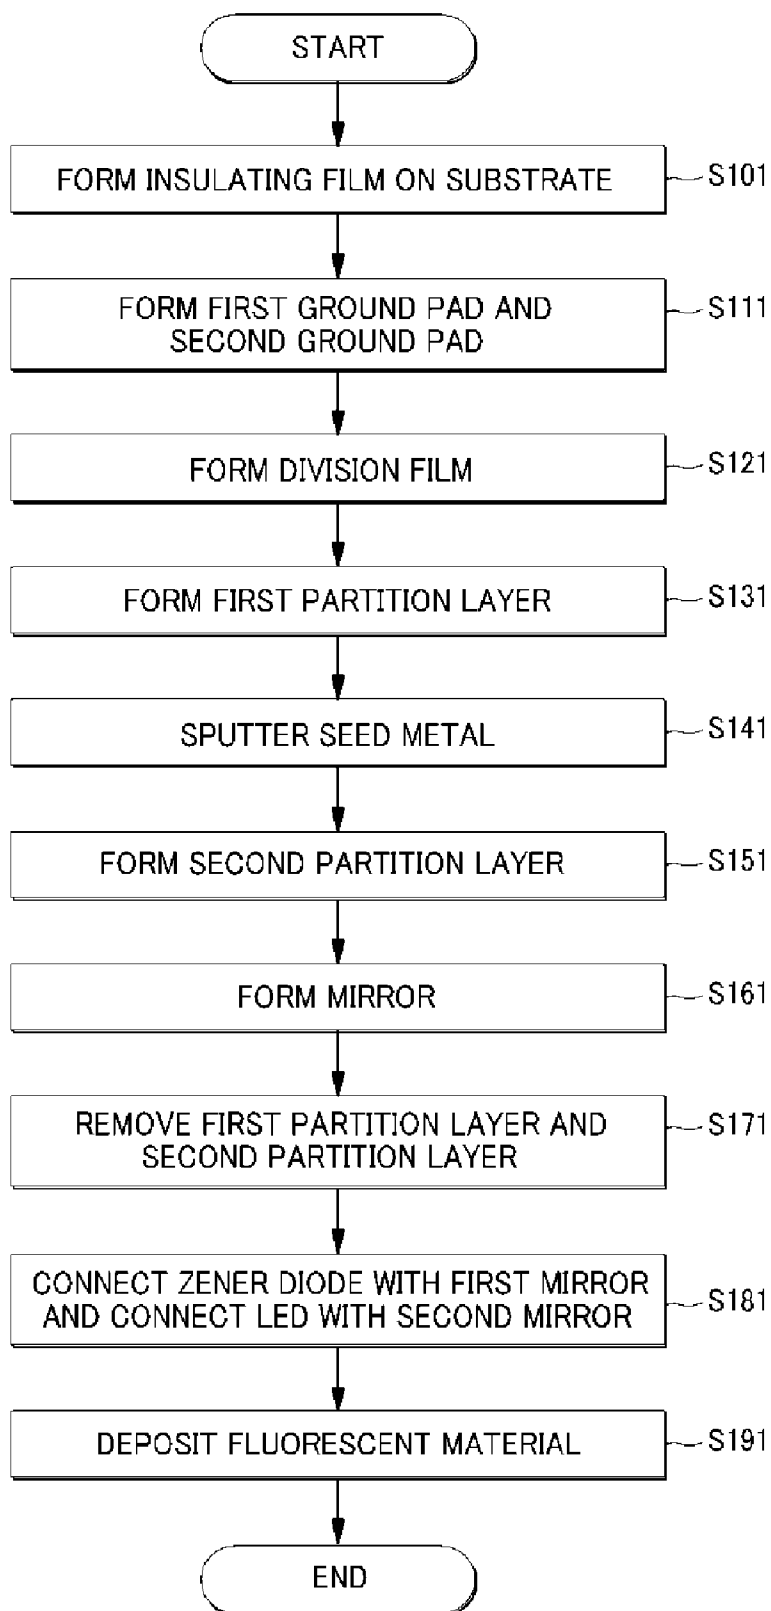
START

FORM INSULATING FILM ON SUBSTRATE

S101

FORM FIRST GROUND PAD AND SECOND GROUND PAD

S111

FORM DIVISION FILM

S121

FORM FIRST PARTITION LAYER

S131

SPUTTER SEED METAL

S141

FORM SECOND PARTITION LAYER

S151

FORM MIRROR

S161

REMOVE FIRST PARTITION LAYER AND SECOND PARTITION LAYER

S171

CONNECT ZENER DIODE WITH FIRST MIRROR AND CONNECT LED WITH SECOND MIRROR

S181

DEPOSIT FLUORESCENT MATERIAL

S191

END